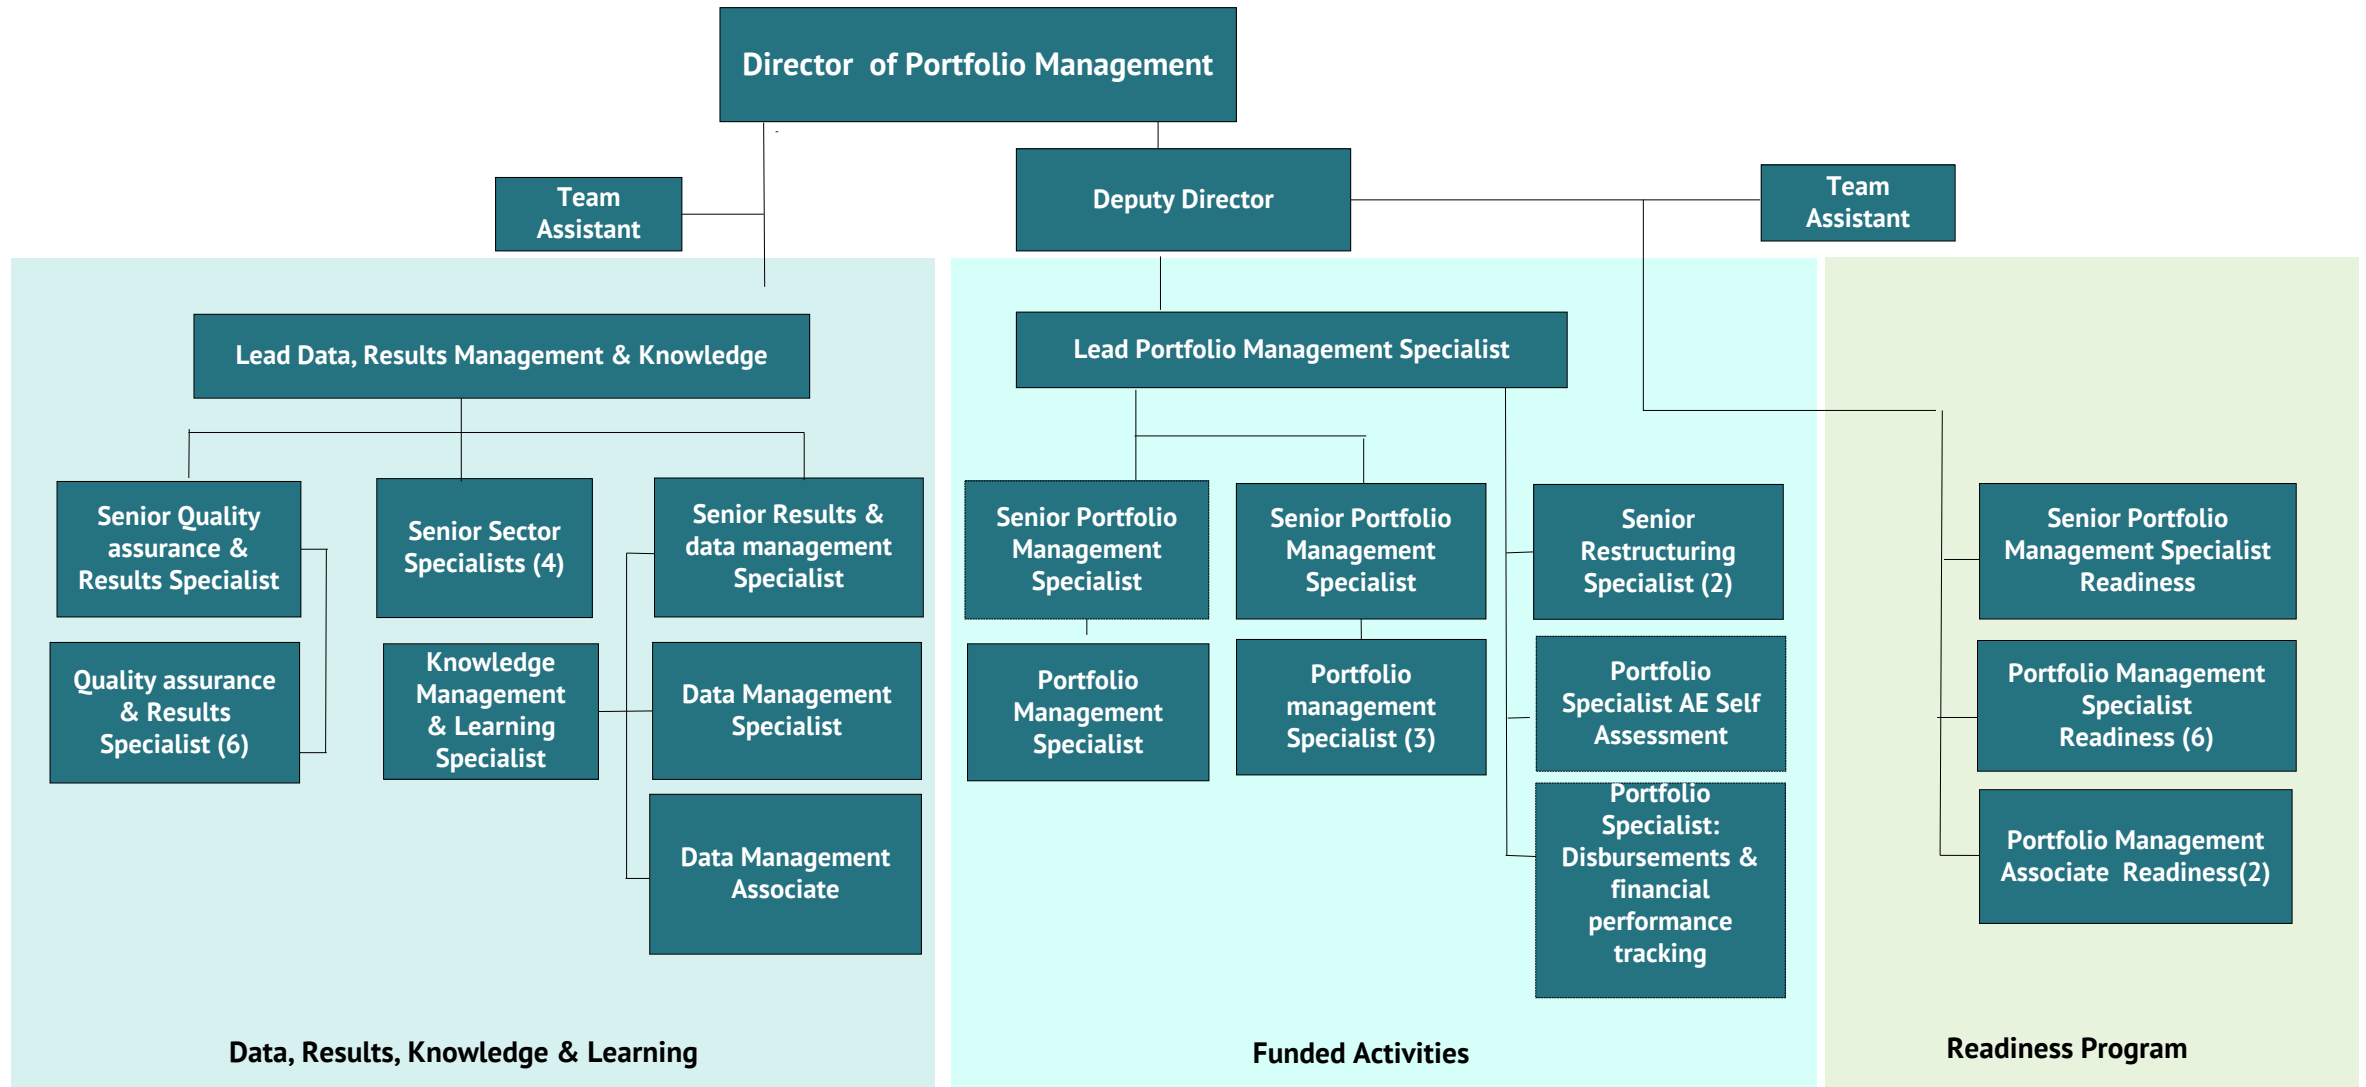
Director of Portfolio Management

Team Assistant

Deputy Director

Team Assistant

Lead Data, Results Management & Knowledge

Lead Portfolio Management Specialist

Senior Quality assurance & Results Specialist

Senior Sector Specialists (4)

Senior Results & data management Specialist

Quality assurance & Results Specialist (6)

Knowledge Management & Learning Specialist

Data Management Specialist

Data Management Associate

Senior Portfolio Management Specialist

Senior Portfolio Management Specialist

Senior Restructuring Specialist (2)

Portfolio Management Specialist

Portfolio management Specialist (3)

Portfolio Specialist AE Self Assessment

Portfolio Specialist: Disbursements & financial performance tracking

Senior Portfolio Management Specialist Readiness

Portfolio Management Specialist Readiness (6)

Portfolio Management Associate Readiness(2)

Data, Results, Knowledge & Learning

Funded Activities

Readiness Program